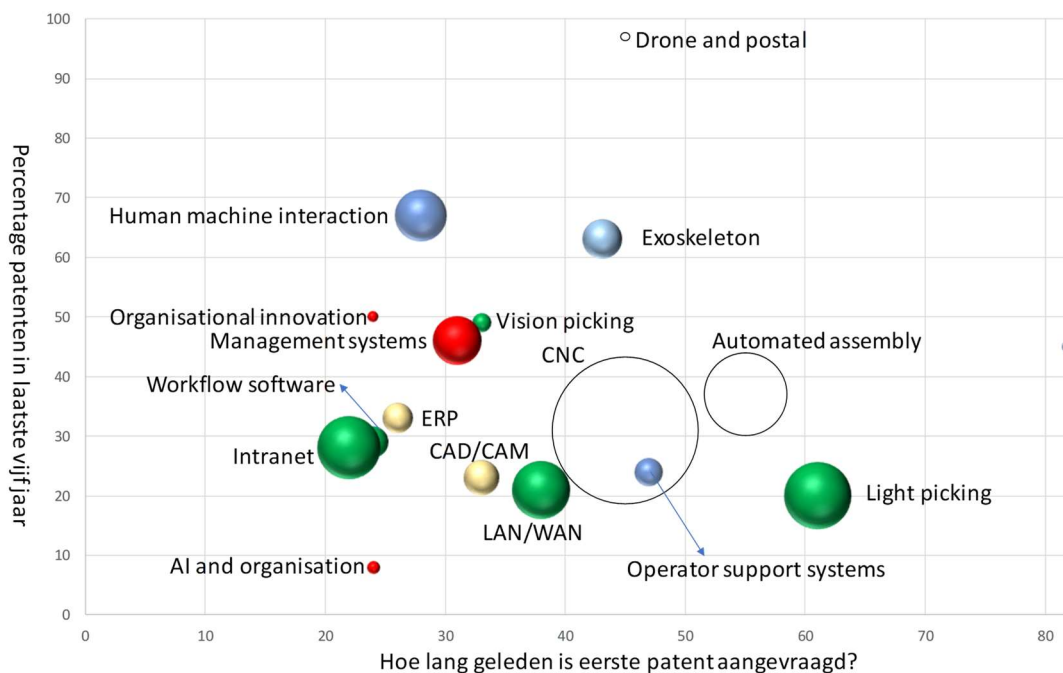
100
90
80
70
60
50
40
30
20
10
0

Percentage patenten in laatste vijf jaar

Drone and postal
Human machine interaction
Exoskeleton
Organisational innovation
Vision picking
Management systems
CNC
Automated assembly
Workflow software
ERP
Intranet
CAD/CAM
Light picking
LAN/WAN
AI and organisation
Operator support systems

0 10 20 30 40 50 60 70 80

Hoe lang geleden is eerste patent aangevraagd?